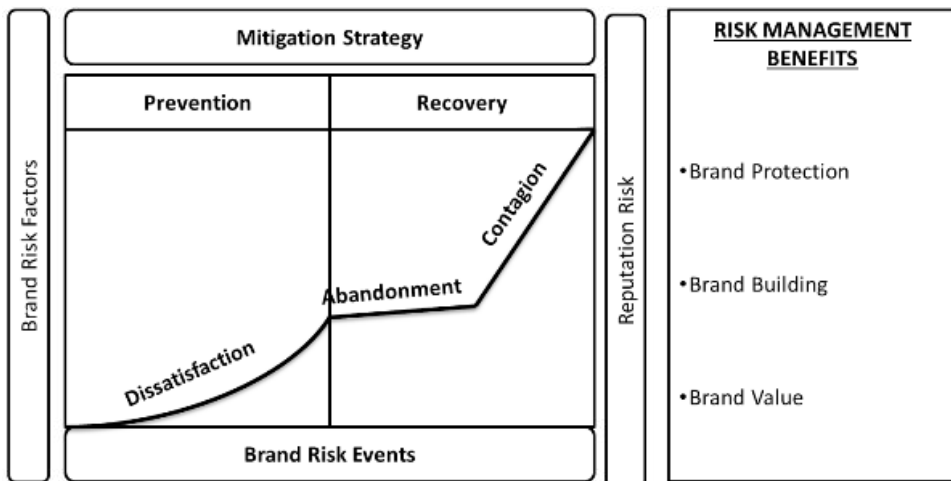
Brand Risk Factors

Mitigation Strategy

Prevention

Recovery

Dissatisfaction

Abandonment

Contagion

Brand Risk Events

Reputation Risk

RISK MANAGEMENT BENEFITS

•Brand Protection

•Brand Building

•Brand Value